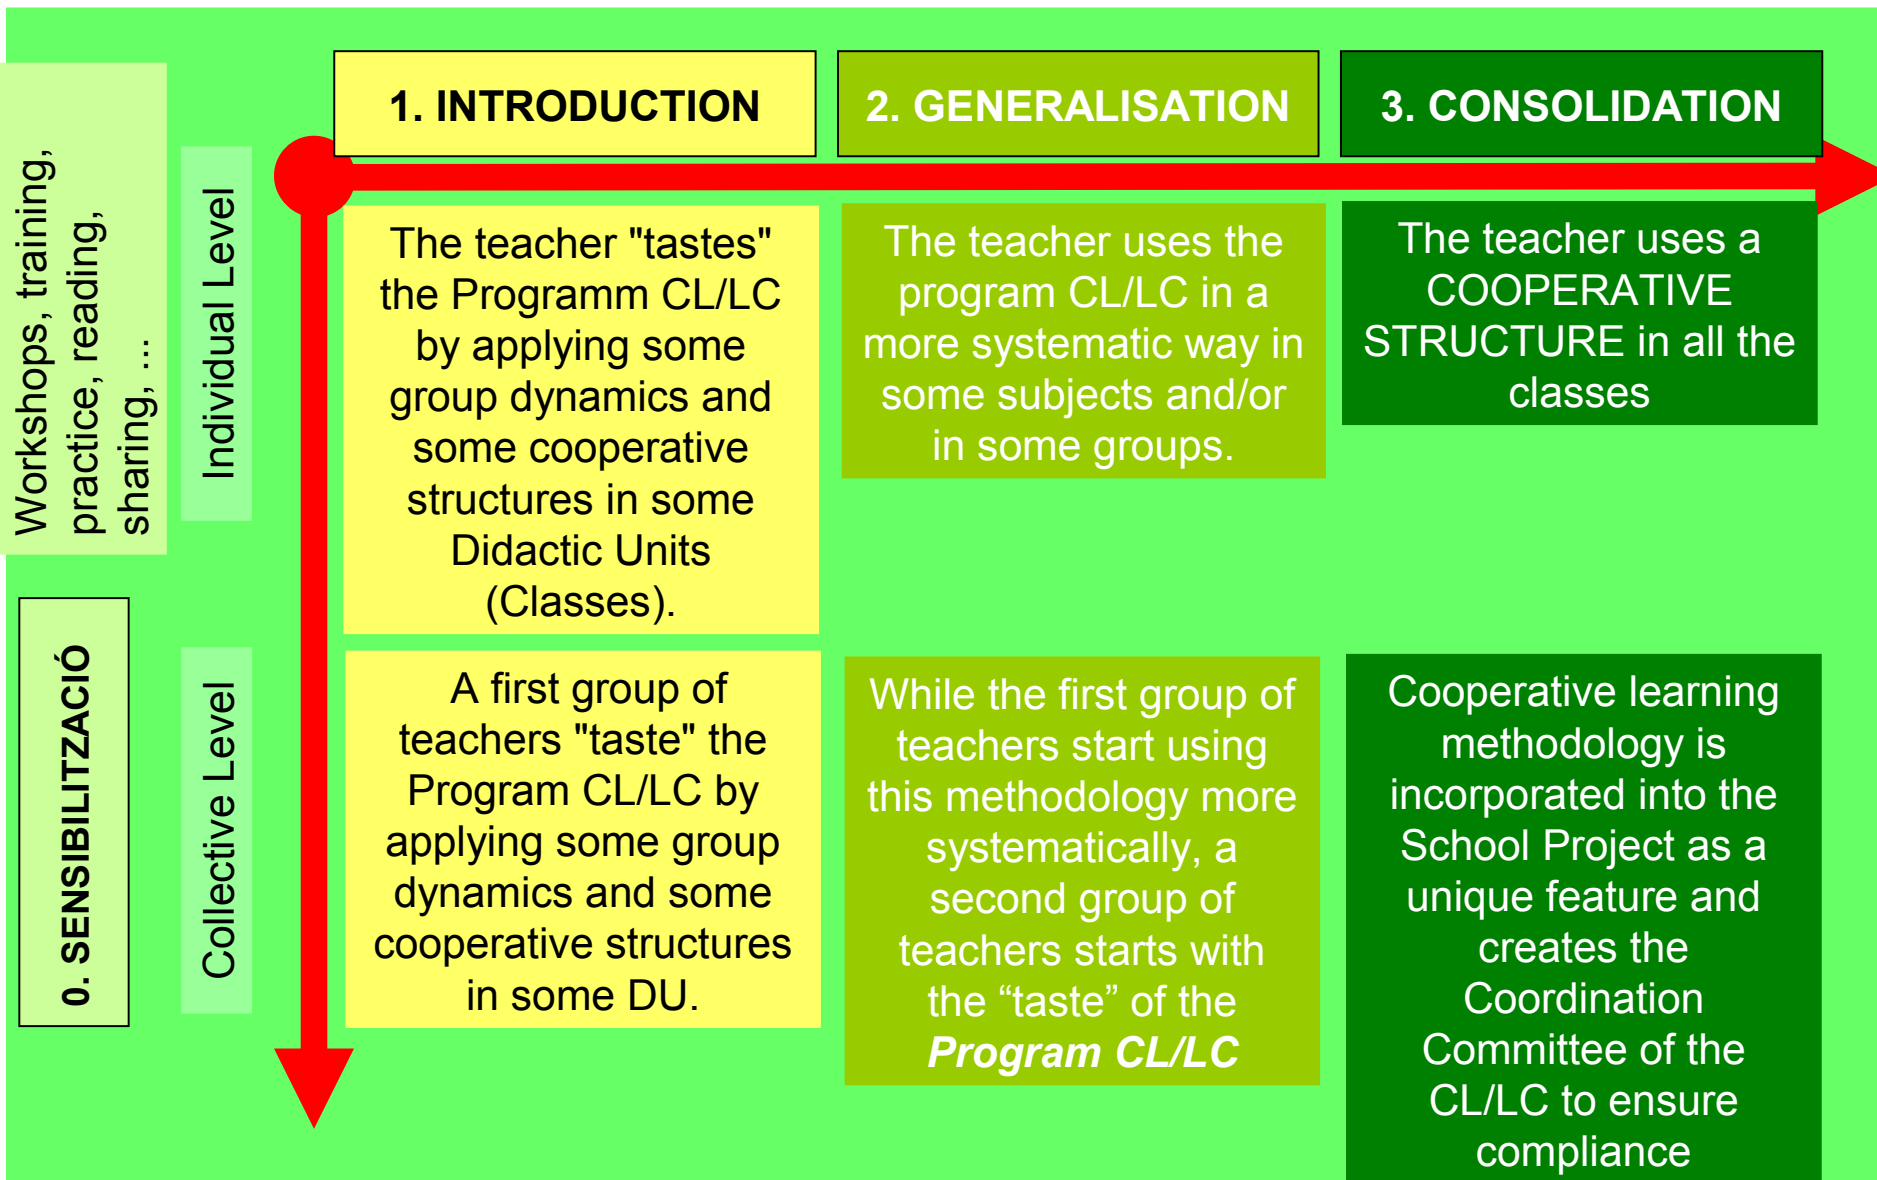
Workshops, training, practice, reading, sharing, ...

0. SENSIBILITZACIÓ

1. INTRODUCTION

2. GENERALISATION

3. CONSOLIDATION

Individual Level

The teacher "tastes" the Programm CL/LC by applying some group dynamics and some cooperative structures in some Didactic Units (Classes).

The teacher uses the program CL/LC in a more systematic way in some subjects and/or in some groups.

The teacher uses a COOPERATIVE STRUCTURE in all the classes

Collective Level

A first group of teachers "taste" the Program CL/LC by applying some group dynamics and some cooperative structures in some DU.

While the first group of teachers start using this methodology more systematically, a second group of teachers starts with the “taste” of the ***Program CL/LC***

Cooperative learning methodology is incorporated into the School Project as a unique feature and creates the Coordination Committee of the CL/LC to ensure compliance